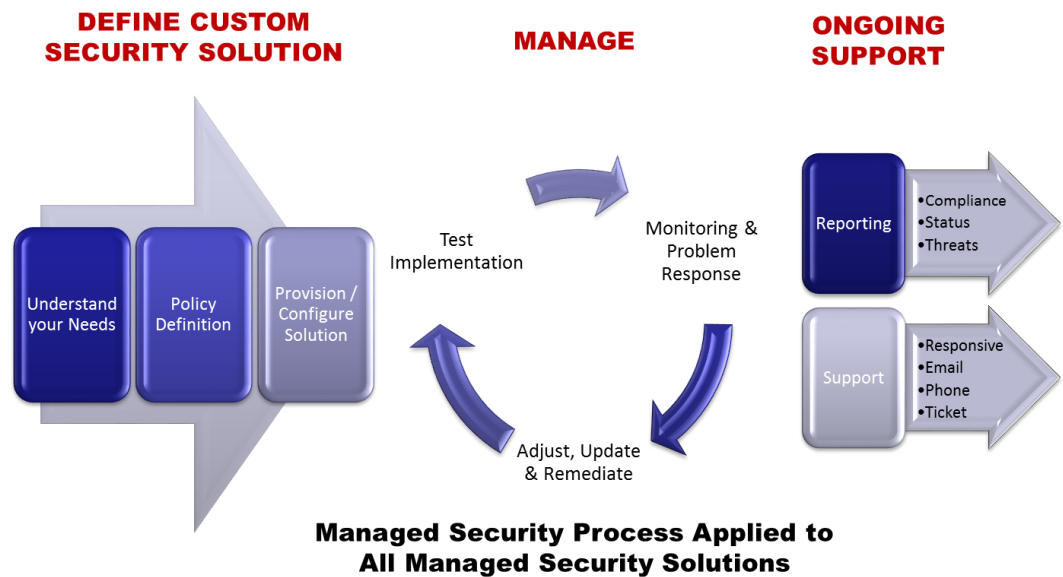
DEFINE CUSTOM SECURITY SOLUTION

MANAGE

ONGOING SUPPORT

Understand your Needs

Policy Definition

Provision / Configure Solution

Test Implementation

Monitoring & Problem Response

Adjust, Update & Remediate

Reporting

•Compliance
•Status
•Threats

Support

•Responsive
•Email
•Phone
•Ticket

Managed Security Process Applied to All Managed Security Solutions